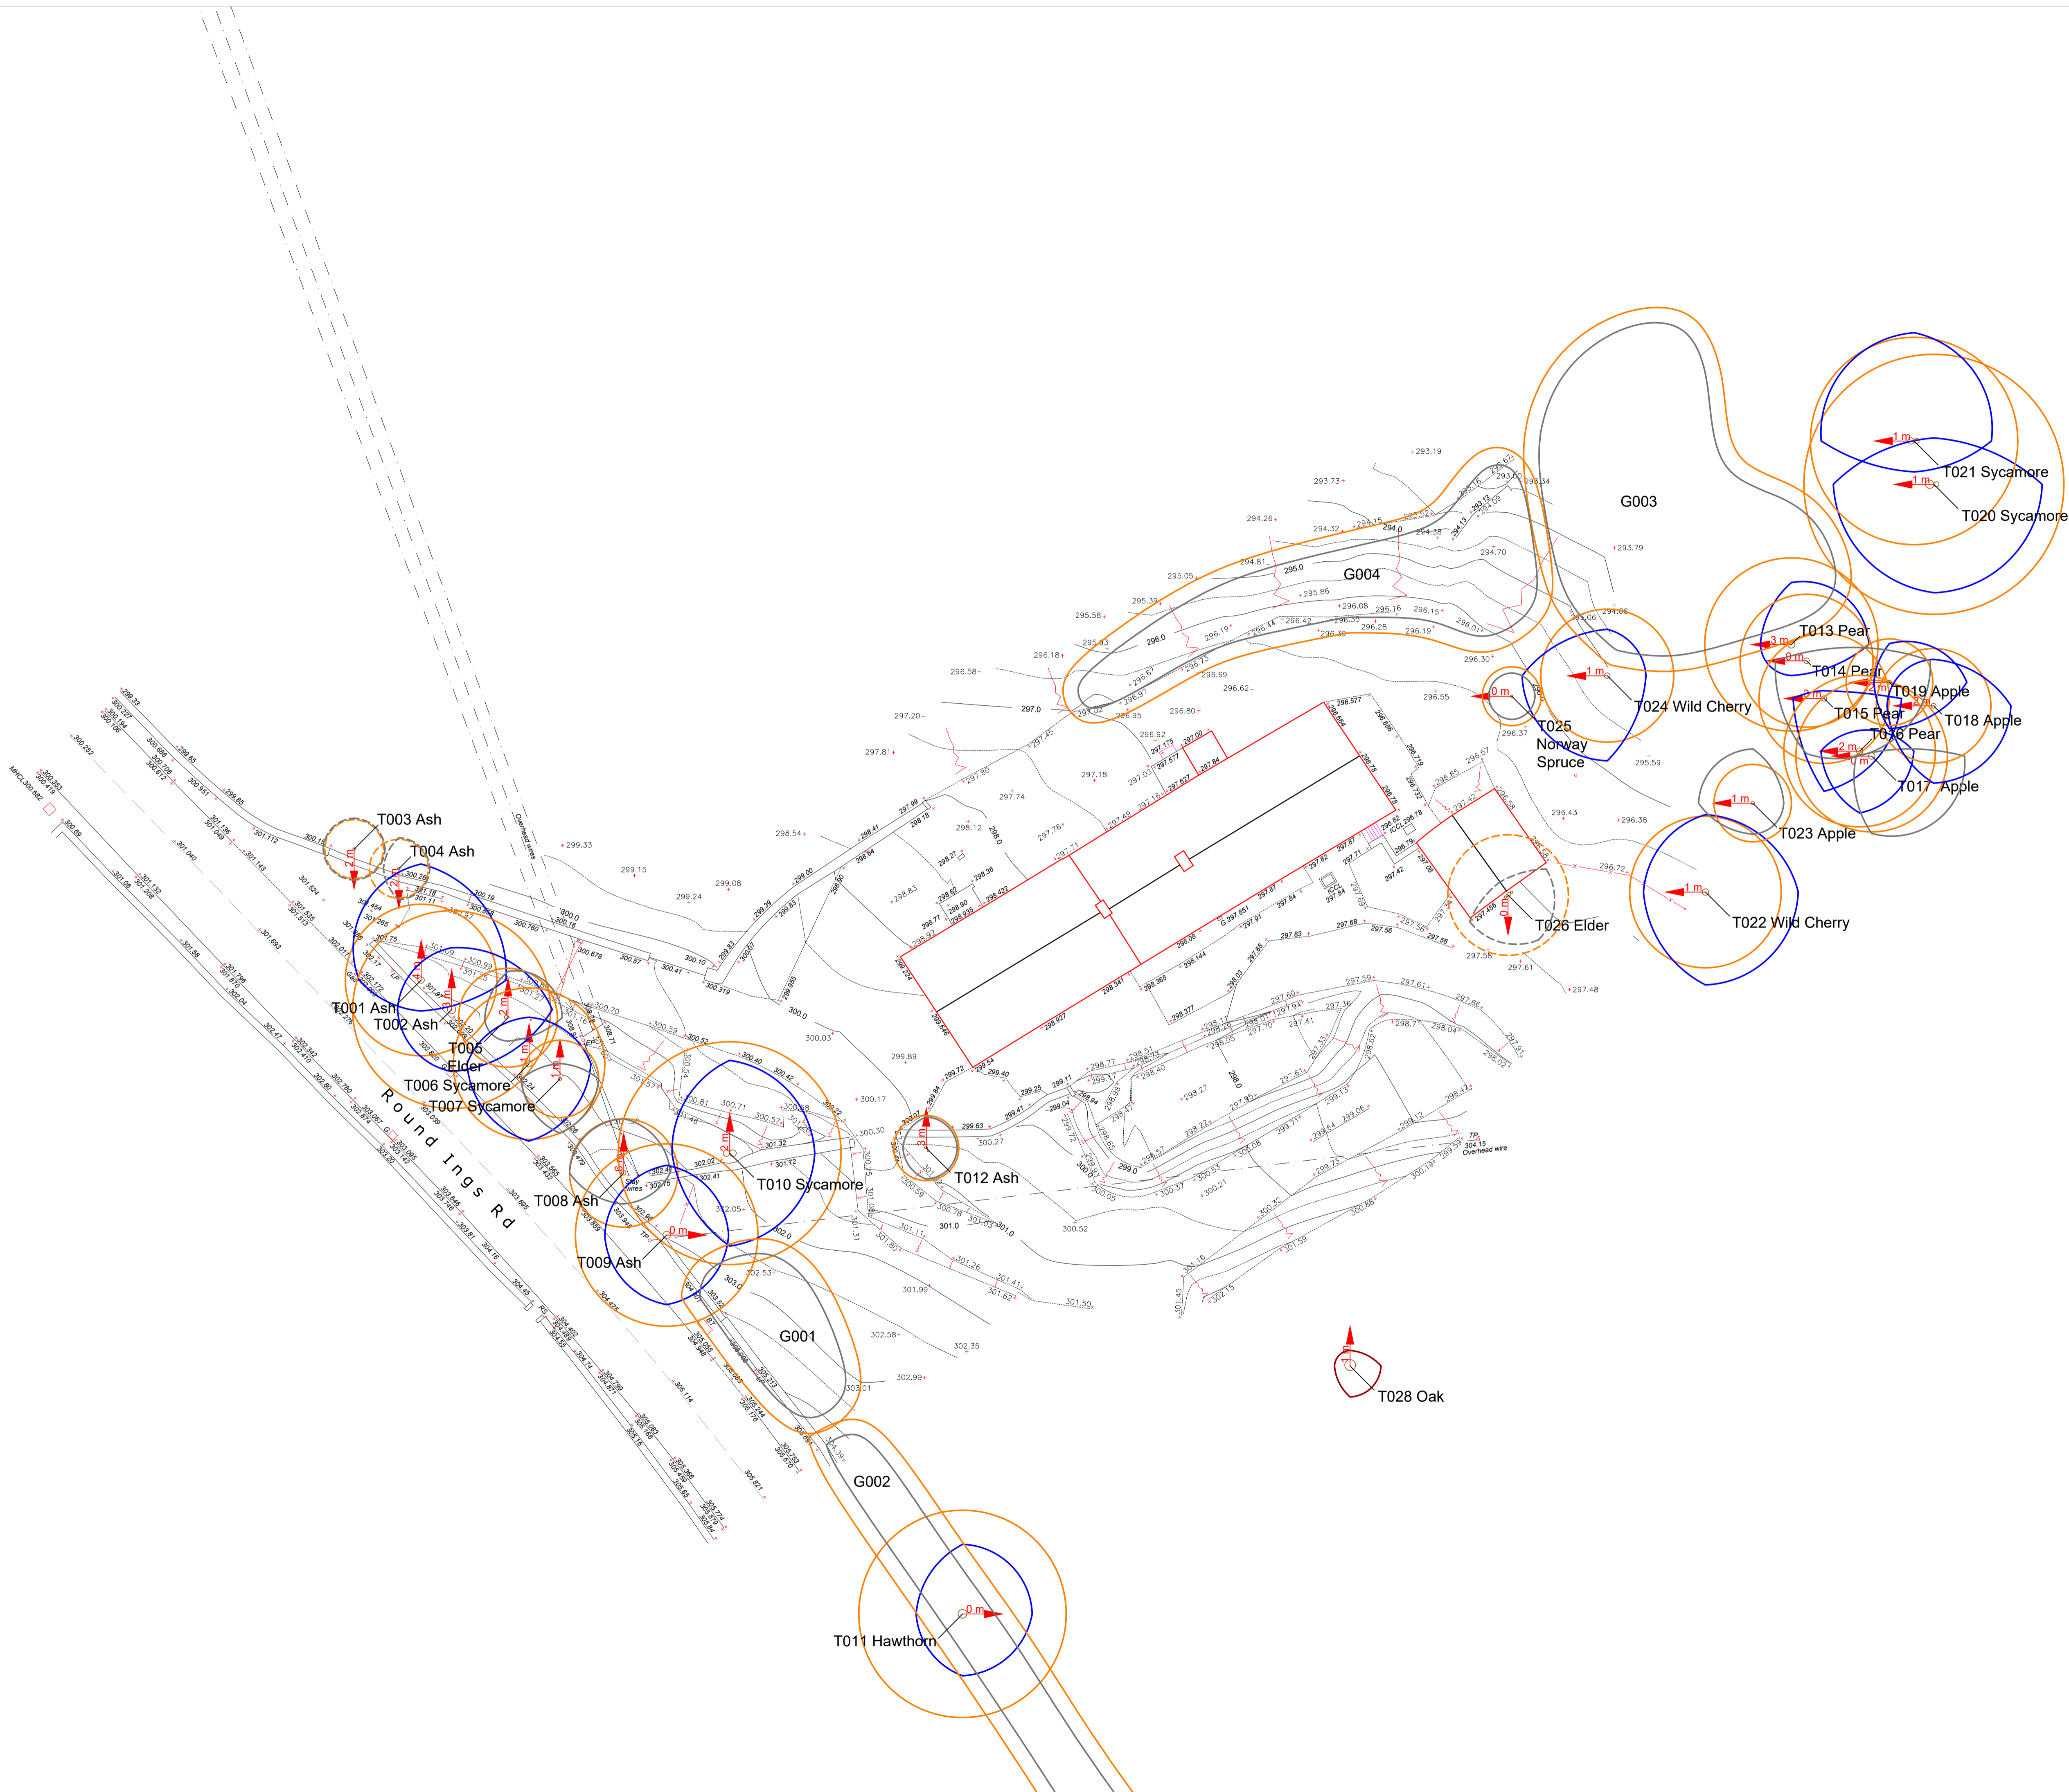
T021 Sycamore
T020 Sycamore
G003
G004
T013 Pear
T014 Pear
T019 Apple
T015 Pear
T018 Apple
T016 Pear
T017 Apple
T024 Wild Cherry
T025
Norway
Spruce
T023 Apple
T022 Wild Cherry
T026 Elder
T003 Ash
T004 Ash
T001 Ash
T002 Ash
T005
Elder
T006 Sycamore
T007 Sycamore
Round Ings Rd
T008 Ash
T009 Ash
T010 Sycamore
T012 Ash
G001
G002
T011 Hawthorn
T028 Oak
Overhead wires
Overhead wire
Stay wires
1 m
2 m
3 m
0 m